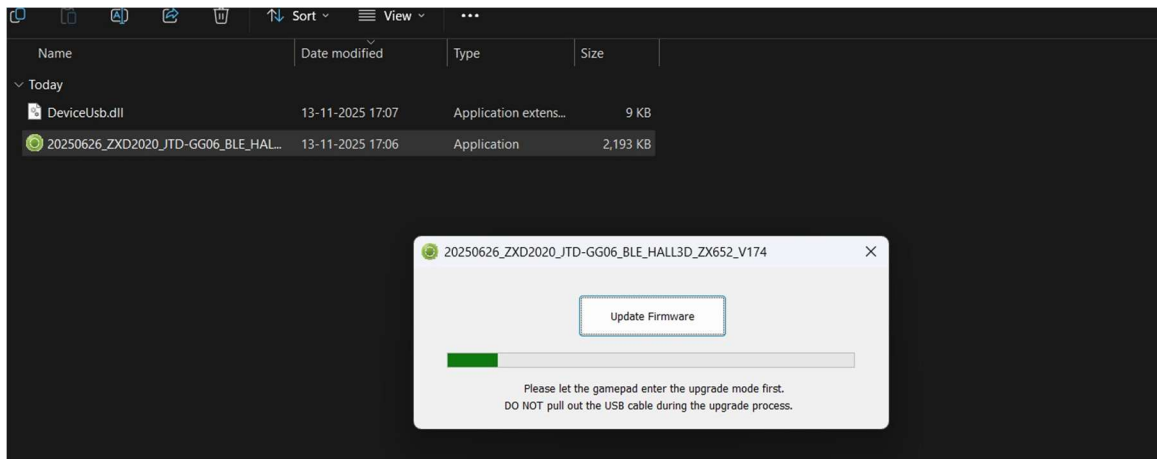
Sort View •••

| Name | Date modified | Type | Size |
|---|---|---|---|
| Today | | | |
| DeviceUsb.dll | 13-11-2025 17:07 | Application extens... | 9 KB |
| 20250626_ZXD2020_JTD-GG06_BLE_HAL... | 13-11-2025 17:06 | Application | 2,193 KB |

20250626_ZXD2020_JTD-GG06_BLE_HALL3D_ZX652_V174

Update Firmware

Please let the gamepad enter the upgrade mode first.
DO NOT pull out the USB cable during the upgrade process.